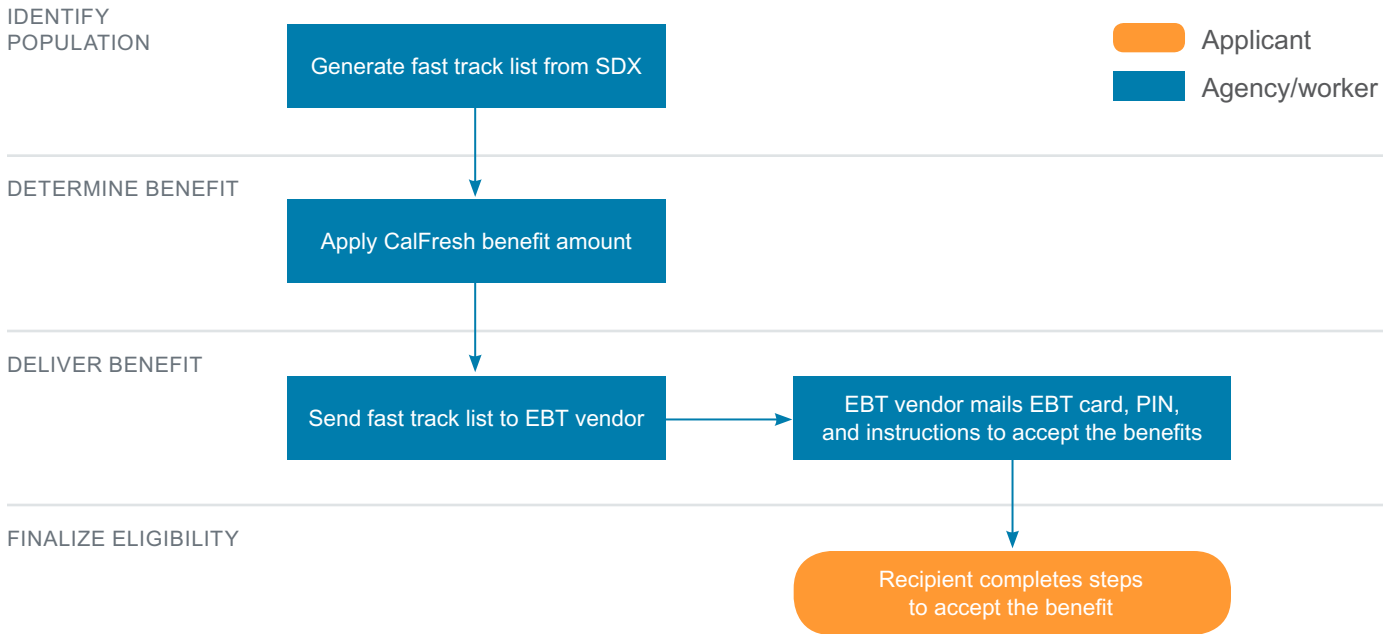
IDENTIFY POPULATION

Generate fast track list from SDX

Applicant

Agency/worker

DETERMINE BENEFIT

Apply CalFresh benefit amount

DELIVER BENEFIT

Send fast track list to EBT vendor

EBT vendor mails EBT card, PIN, and instructions to accept the benefits

FINALIZE ELIGIBILITY

Recipient completes steps to accept the benefit